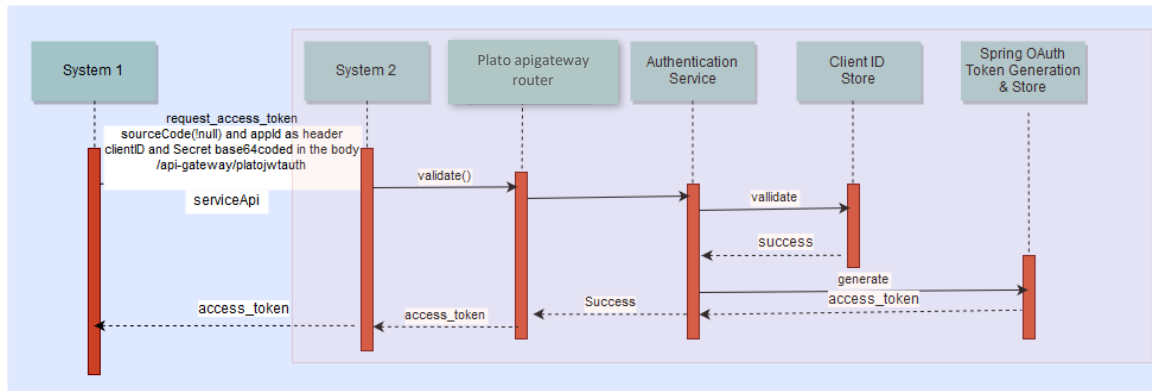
System 1

System 2

Plato apigateway router

Authentication Service

Client ID Store

Spring OAuth Token Generation & Store

request_access_token
sourceCode(!null) and appId as header
clientID and Secret base64coded in the body
/api-gateway/platojwtauth

serviceApi

validate()

vallidate

success

generate

access_token

Success

access_token

access_token